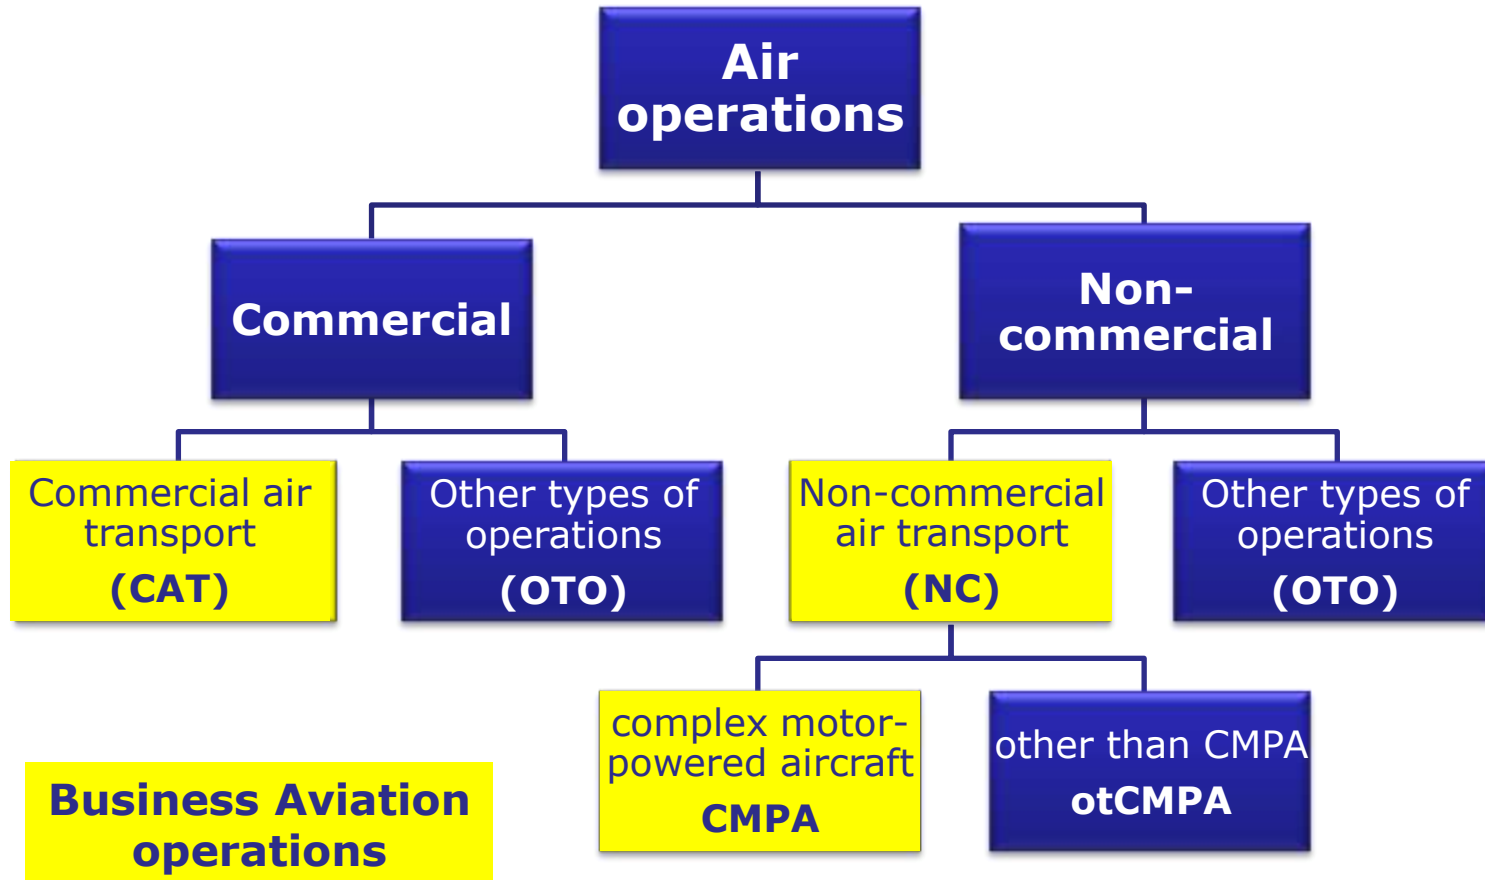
Air operations

Commercial

Non-commercial

Commercial air transport
(CAT)

Other types of operations
(OTO)

Non-commercial air transport
(NC)

Other types of operations
(OTO)

complex motor-powered aircraft
CMPA

other than CMPA
otCMPA

Business Aviation operations